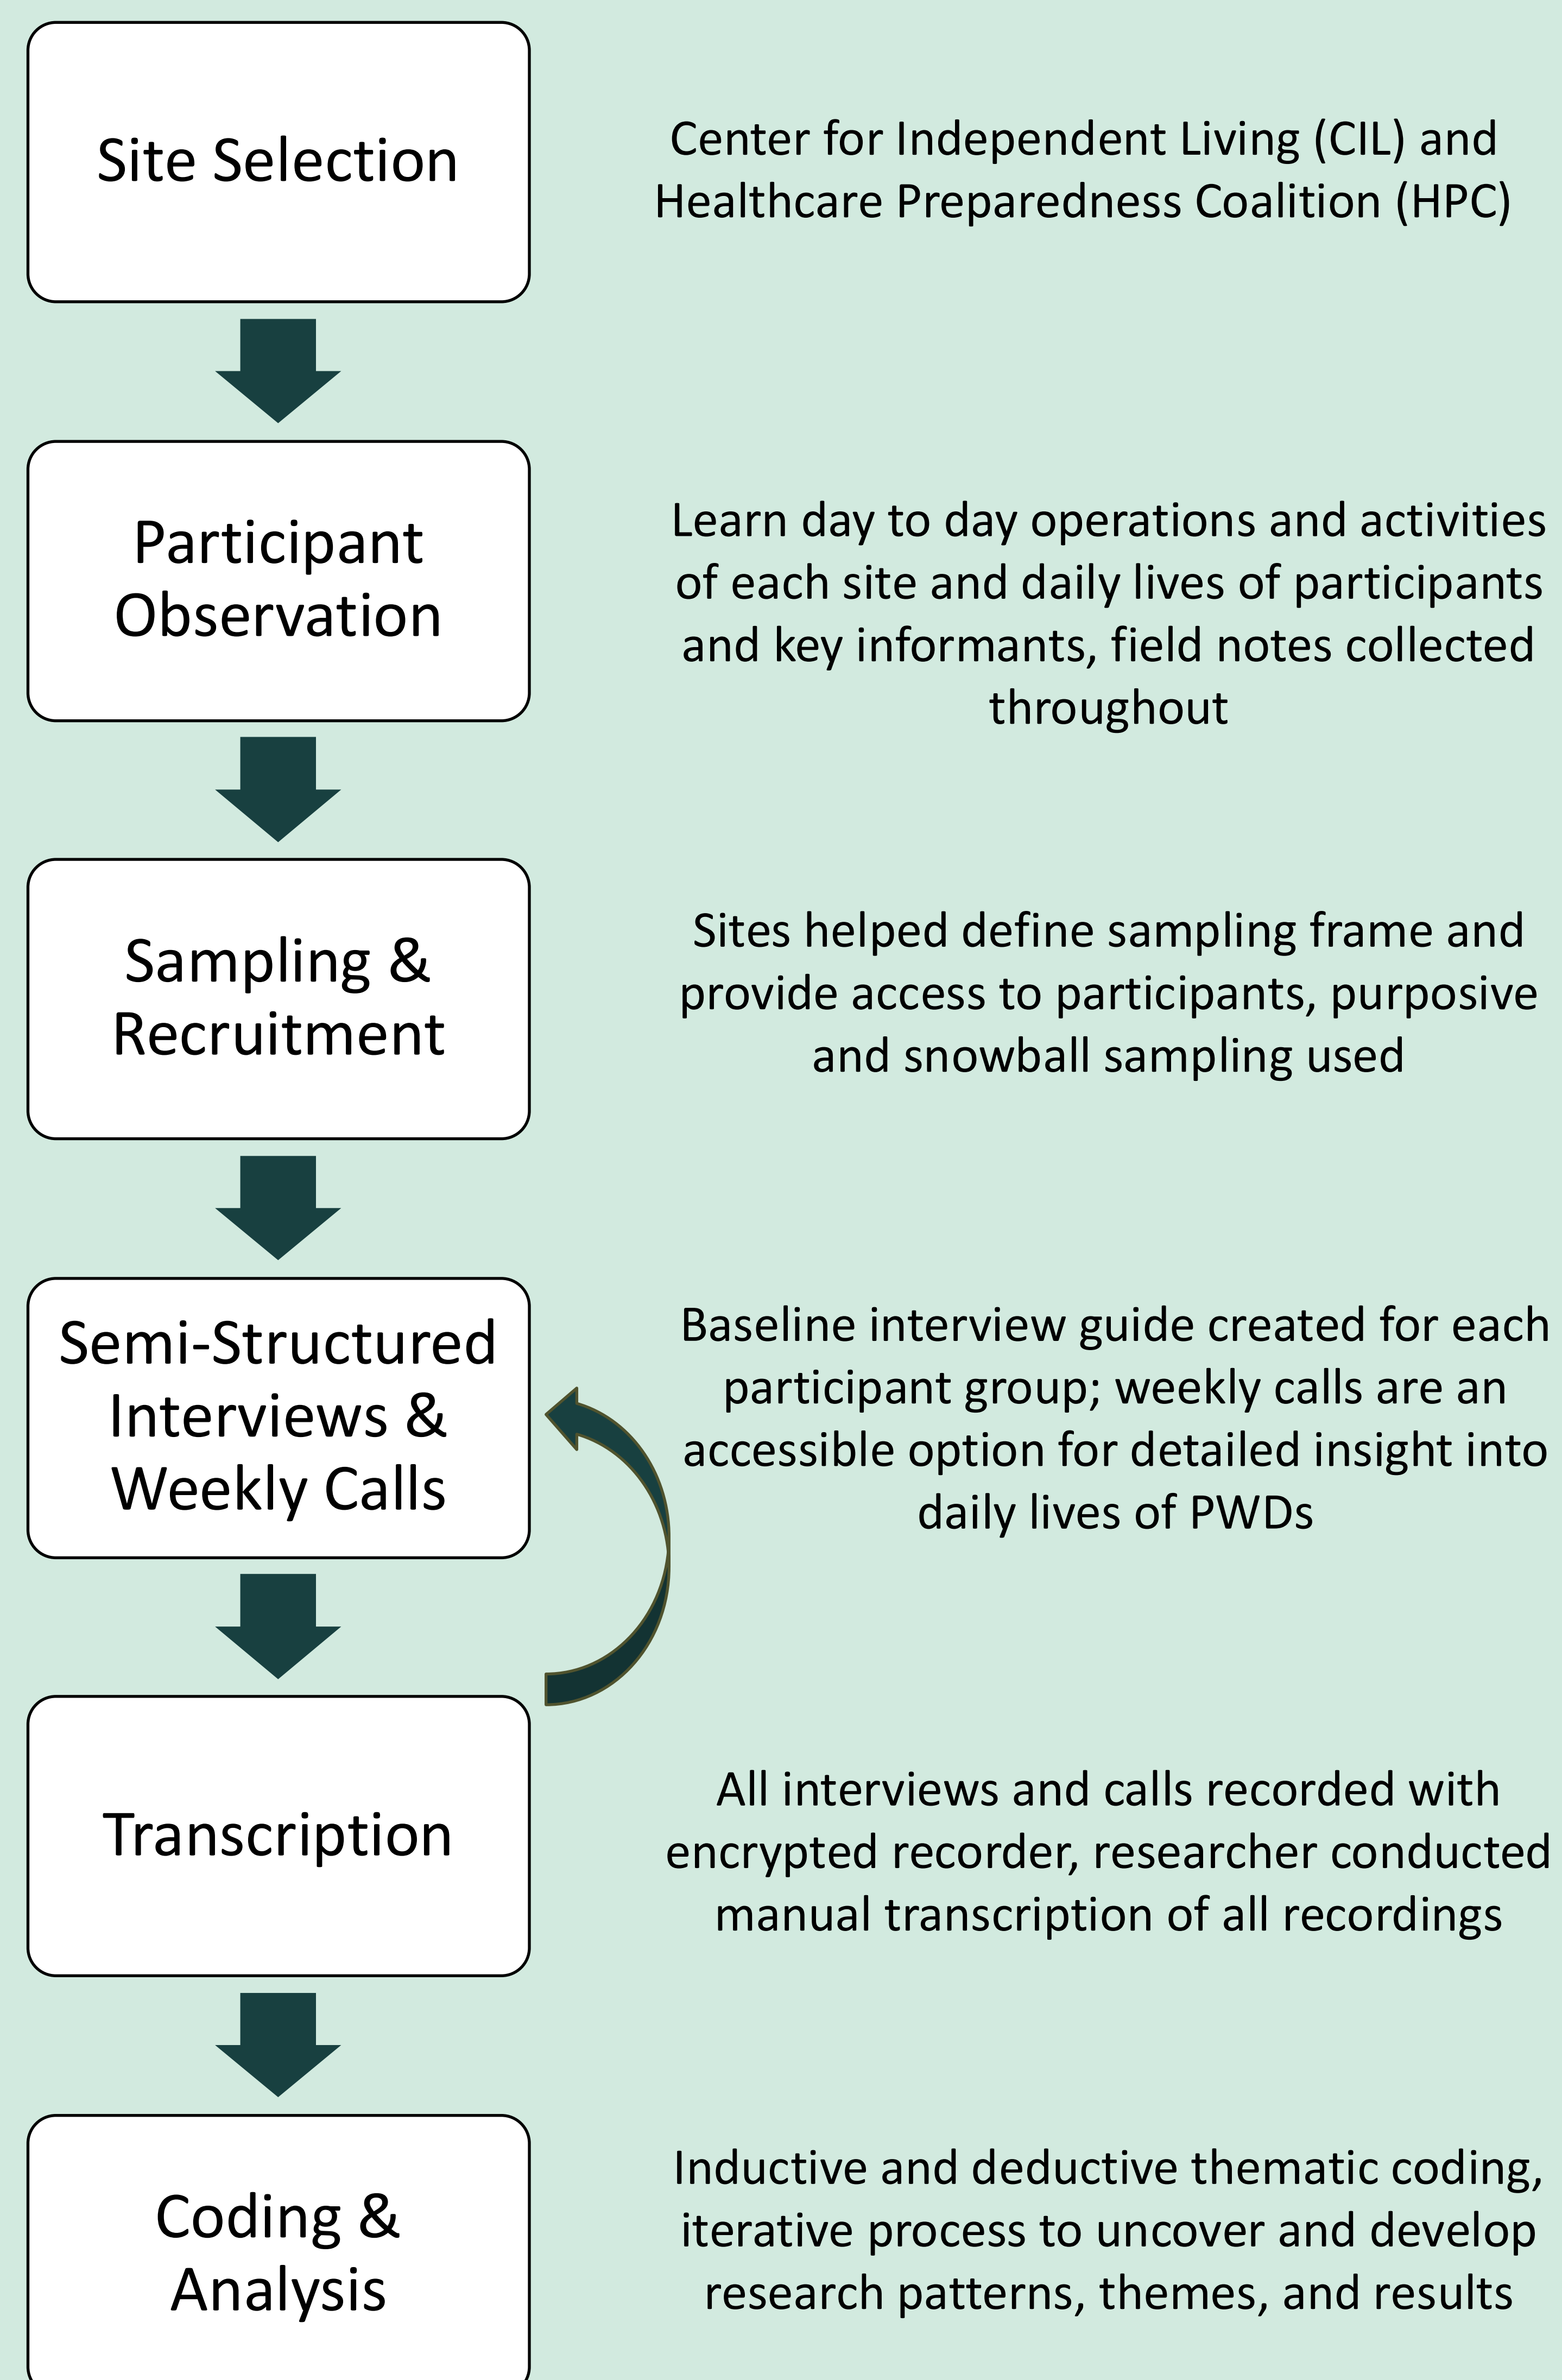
Site Selection

Center for Independent Living (CIL) and Healthcare Preparedness Coalition (HPC)

Participant Observation

Learn day to day operations and activities of each site and daily lives of participants and key informants, field notes collected throughout

Sampling & Recruitment

Sites helped define sampling frame and provide access to participants, purposive and snowball sampling used

Semi-Structured Interviews & Weekly Calls

Baseline interview guide created for each participant group; weekly calls are an accessible option for detailed insight into daily lives of PWDs

Transcription

All interviews and calls recorded with encrypted recorder, researcher conducted manual transcription of all recordings

Coding & Analysis

Inductive and deductive thematic coding, iterative process to uncover and develop research patterns, themes, and results